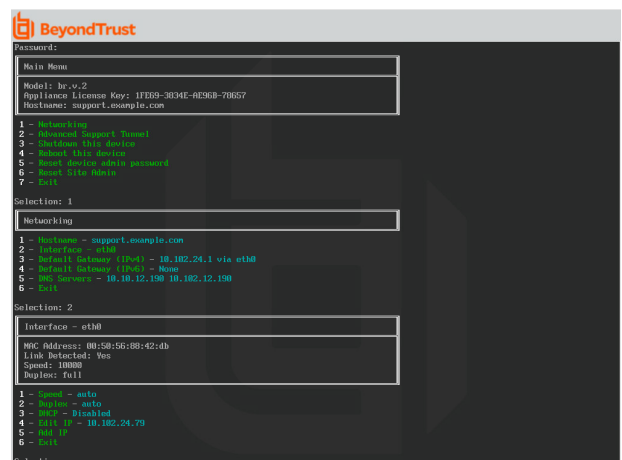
BeyondTrust

Password:

Main Menu

Model: br.v.2
Appliance License Key: 1FE69-3834E-AE96B-78657
Hostname: support.example.com

1 - Networking
2 - Advanced Support Tunnel
3 - Shutdown this device
4 - Reboot this device
5 - Reset device admin password
6 - Reset Site Admin
7 - Exit

Selection: 1

Networking

1 - Hostname - support.example.com
2 - Interface - eth0
3 - Default Gateway (IPv4) - 10.102.24.1 via eth0
4 - Default Gateway (IPv6) - None
5 - DNS Servers - 10.10.12.190 10.102.12.190
6 - Exit

Selection: 2

Interface - eth0

MAC Address: 00:50:56:88:42:db
Link Detected: Yes
Speed: 10000
Duplex: full

1 - Speed - auto
2 - Duplex - auto
3 - DHCP - Disabled
4 - Edit IP - 10.102.24.79
5 - Add IP
6 - Exit

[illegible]